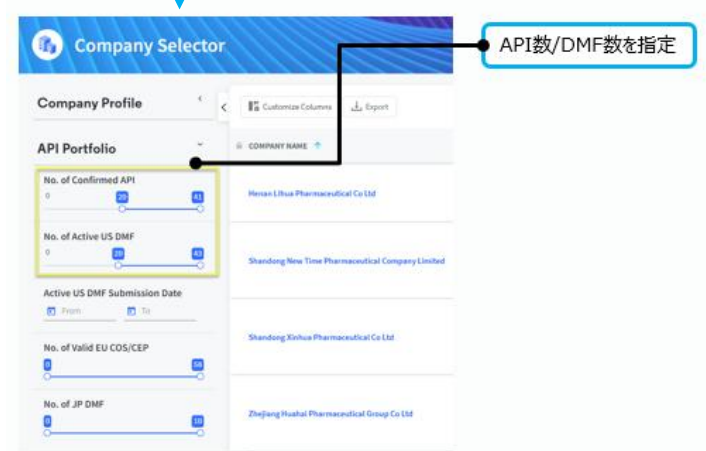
Company Selector

API数/DMF数を指定

Company Profile

API Portfolio

No. of Confirmed API
0 20 41

No. of Active US DMF
0 20 43

Active US DMF Submission Date
From To

No. of Valid EU COS/CEP
0 58

No. of JP DMF
0 18

Customize Columns
Export

COMPANY NAME

Henan Lihua Pharmaceutical Co Ltd

Shandong New Time Pharmaceutical Company Limited

Shandong Xinhua Pharmaceutical Co Ltd

Zhejiang Huahai Pharmaceutical Group Co Ltd